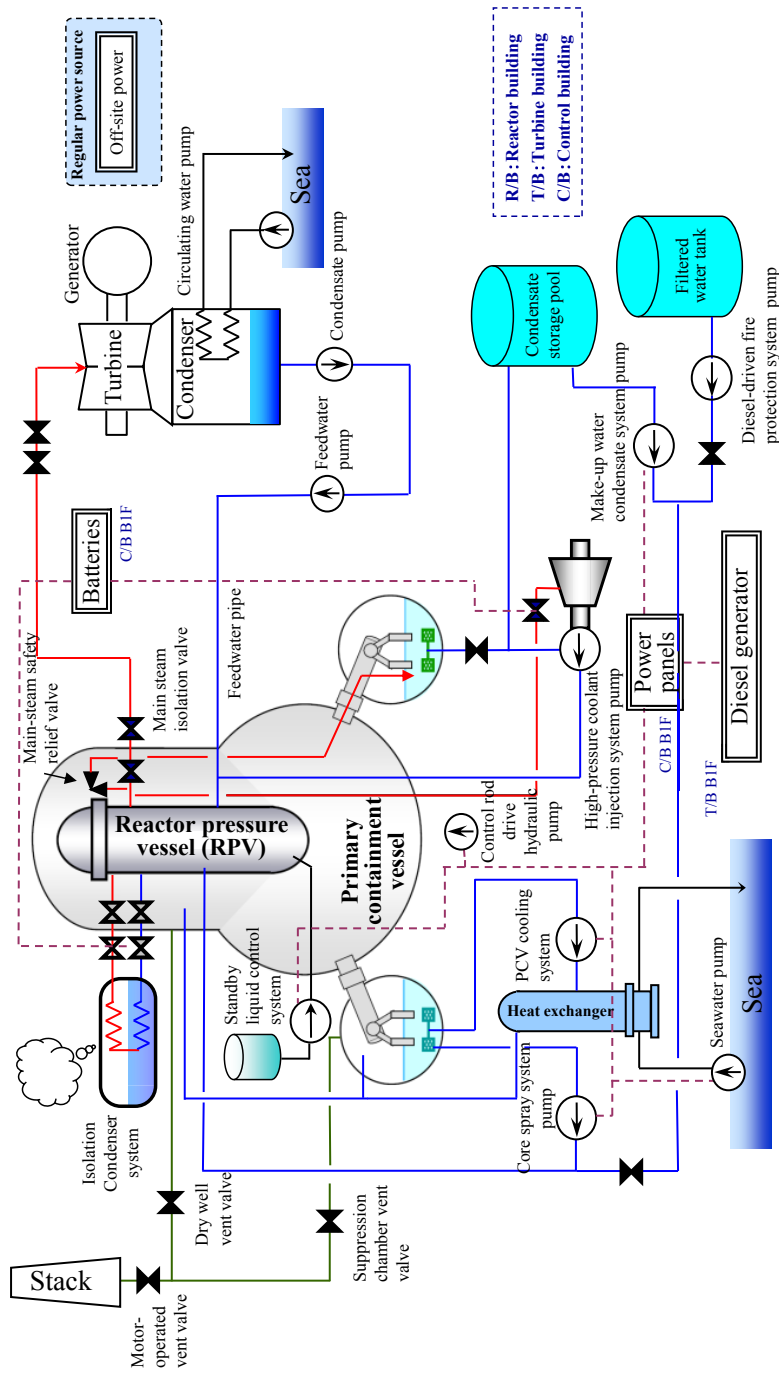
Regular power source
Off-site power
Sea
Circulating water pump
Condensate pump
Generator
Turbine
Condenser
Condensate pump
Feedwater pump
R/B: Reactor building
T/B: Turbine building
C/B: Control building
Filtered water tank
Condensate storage pool
Diesel-driven fire protection system pump
Make-up water condensate system pump
Batteries
C/B B1F
Feedwater pipe
Main-steam safety relief valve
Main steam isolation valve
Power panels
Diesel generator
C/B B1F
T/B B1F
High-pressure coolant injection system pump
Reactor pressure vessel (RPV)
Primary containment vessel
Control rod drive hydraulic pump
Sea
PCV cooling system
Heat exchanger
Seawater pump
Standby liquid control system
Core spray system pump
Isolation Condenser system
Dry well vent valve
Suppression chamber vent valve
Stack
Motor-operated vent valve